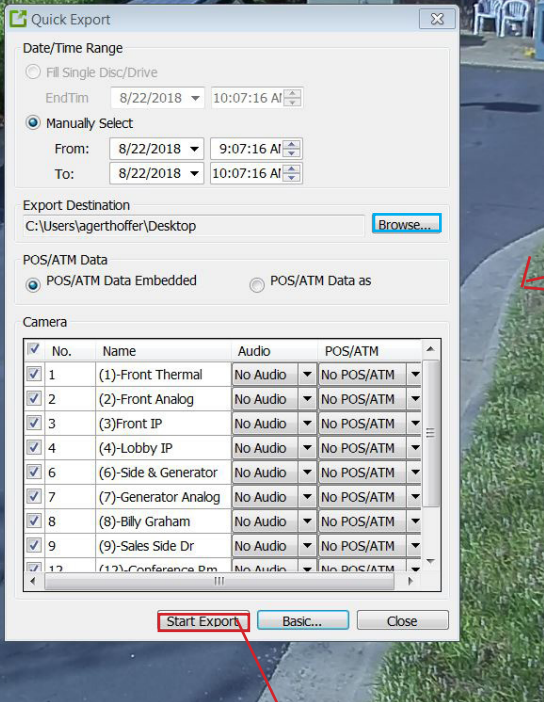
Quick Export

Date/Time Range

Fill Single Disc/Drive

EndTim 8/22/2018 10:07:16 AI

Manually Select

From: 8/22/2018 9:07:16 AI

To: 8/22/2018 10:07:16 AI

Export Destination

C:\Users\agerthoffer\Desktop

Browse...

POS/ATM Data

POS/ATM Data Embedded

POS/ATM Data as

Camera

| No. | Name | Audio | POS/ATM |
|---|---|---|---|
| 1 | (1)-Front Thermal | No Audio | No POS/ATM |
| 2 | (2)-Front Analog | No Audio | No POS/ATM |
| 3 | (3)Front IP | No Audio | No POS/ATM |
| 4 | (4)-Lobby IP | No Audio | No POS/ATM |
| 6 | (6)-Side & Generator | No Audio | No POS/ATM |
| 7 | (7)-Generator Analog | No Audio | No POS/ATM |
| 8 | (8)-Billy Graham | No Audio | No POS/ATM |
| 9 | (9)-Sales Side Dr | No Audio | No POS/ATM |
| 12 | (12)-Conference Rm | No Audio | No POS/ATM |

Start Export Basic... Close